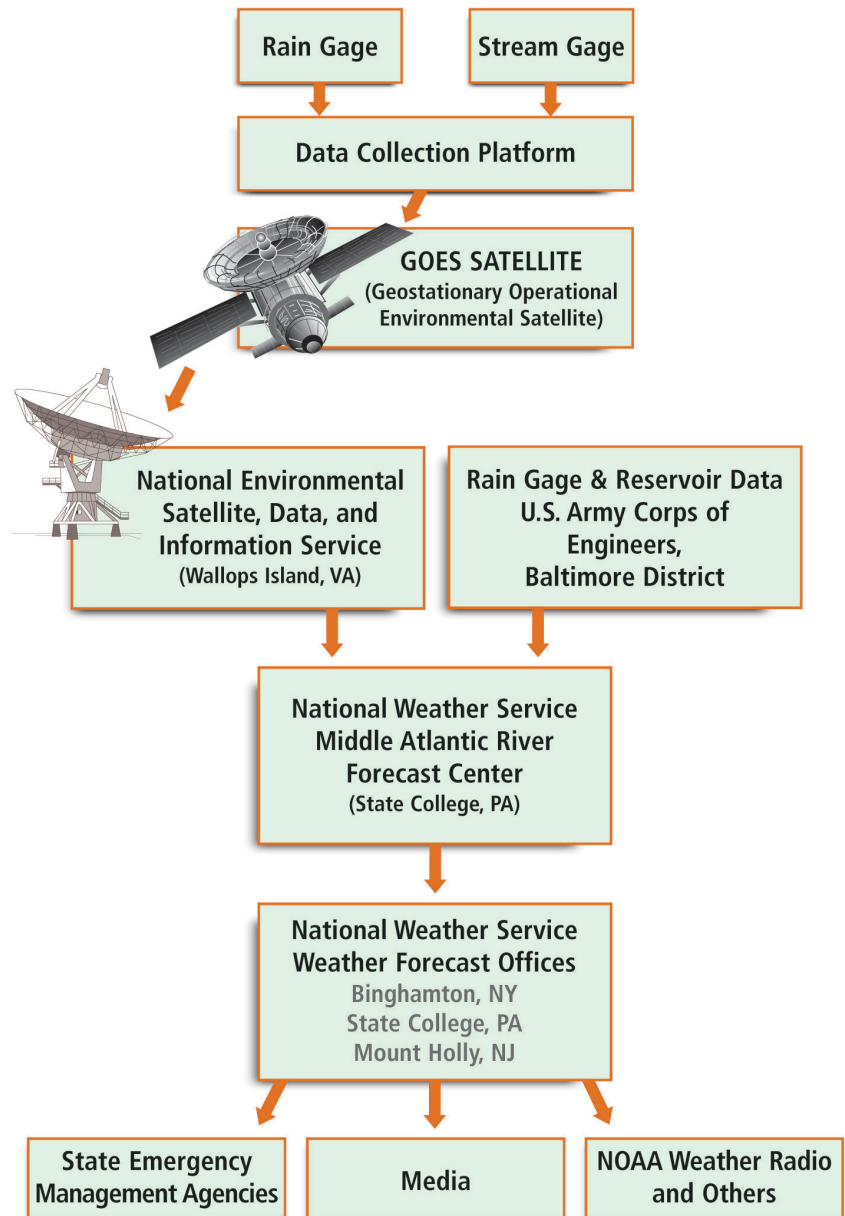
Rain Gage

Stream Gage

Data Collection Platform

GOES SATELLITE
(Geostationary Operational Environmental Satellite)

National Environmental Satellite, Data, and Information Service
(Wallops Island, VA)

Rain Gage & Reservoir Data
U.S. Army Corps of Engineers, Baltimore District

National Weather Service
Middle Atlantic River Forecast Center
(State College, PA)

National Weather Service
Weather Forecast Offices
Binghamton, NY
State College, PA
Mount Holly, NJ

State Emergency Management Agencies

Media

NOAA Weather Radio and Others